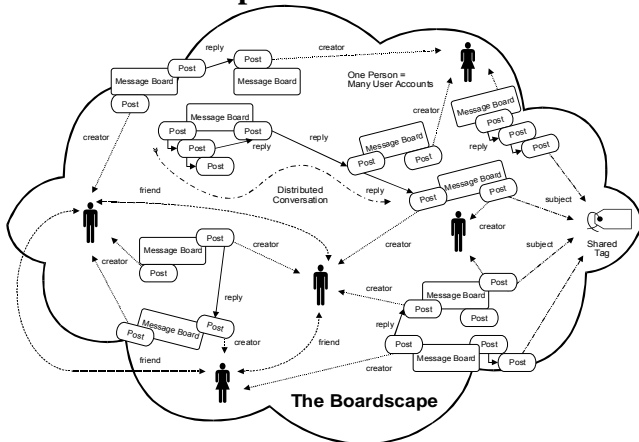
reply
Post
creator
Message Board
Message Board
Post
One Person = Many User Accounts
creator
Message Board
Message Board
Post
Post
creator
Post
reply
Post
Post
reply
Message Board
Post
Post
Post
reply
Message Board
Distributed Conversation
Post
Post
friend
subject
creator
creator
Post
creator
Message Board
subject
Shared Tag
Post
reply
creator
Message Board
Post
creator
Message Board
Post
creator
reply
Post
friend
Post
Post
friend
Message Board
Post
creator
The Boardscape